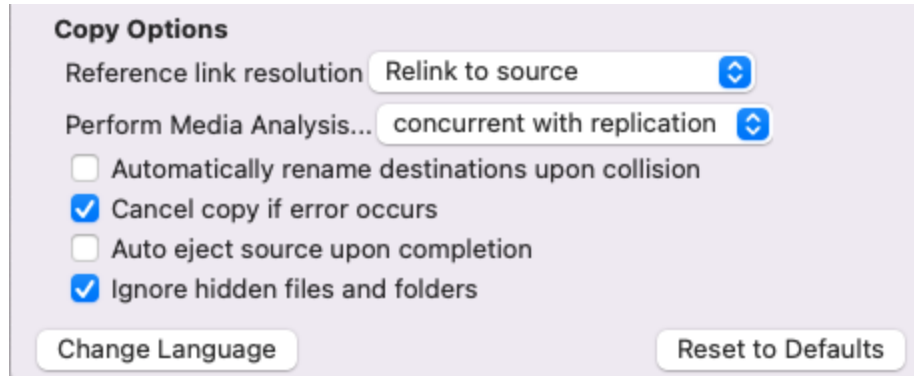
Copy Options

Reference link resolution Relink to source

Perform Media Analysis... concurrent with replication

Automatically rename destinations upon collision

Cancel copy if error occurs

Auto eject source upon completion

Ignore hidden files and folders

Change Language

Reset to Defaults